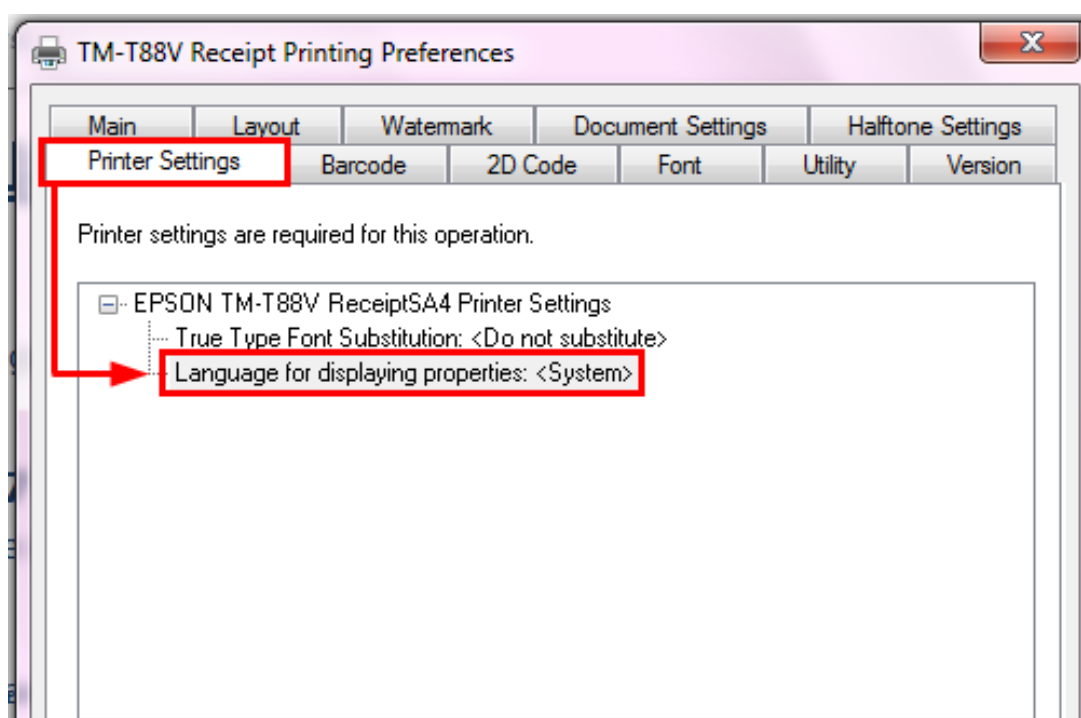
TM-T88V Receipt Printing Preferences

Main
Layout
Watermark
Document Settings
Halftone Settings
Printer Settings
Barcode
2D Code
Font
Utility
Version

Printer settings are required for this operation.

EPSON TM-T88V ReceiptSA4 Printer Settings
True Type Font Substitution: <Do not substitute>
Language for displaying properties: <System>